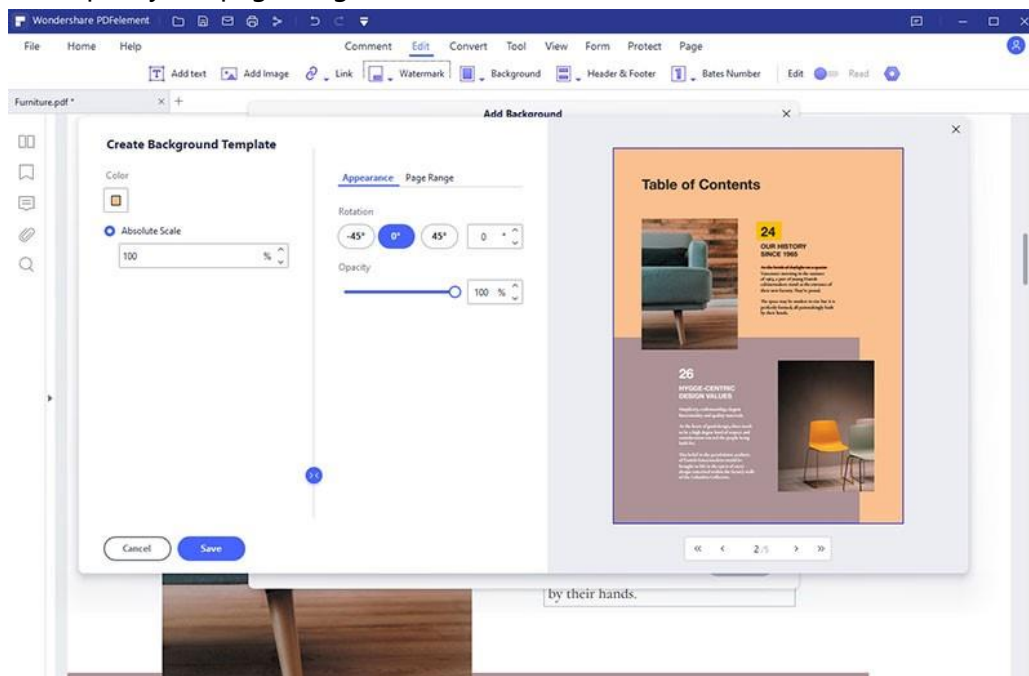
Wondershare PDFelement

File Home Help

Comment Edit Convert Tool View Form Protect Page

Add text Add Image Link Watermark Background Header & Footer Bates Number Edit Read

Furniture.pdf *

Add Background

Create Background Template

Color

Absolute Scale

100 %

Appearance Page Range

Rotation

-45° 0° 45° 0 °

Opacity

100 %

Table of Contents

24

OUR HISTORY SINCE 1965

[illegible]

26

HYGGE-CENTRIC DESIGN VALUES

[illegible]

« ‹ 2/5 › »

Cancel Save

by their hands.